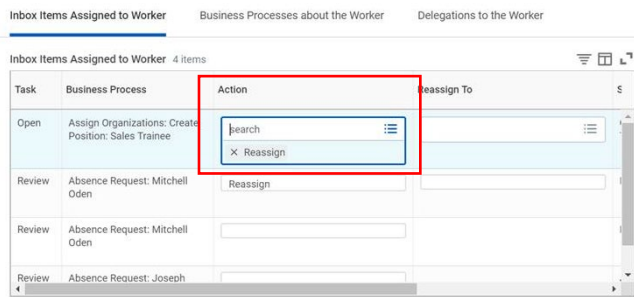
Inbox Items Assigned to Worker   Business Processes about the Worker   Delegations to the Worker

Inbox Items Assigned to Worker 4 items

| Task | Business Process | Action | Reassign To | S |
|---|---|---|---|---|
| Open | Assign Organizations: Create Position: Sales Trainee | search × Reassign | | |
| Review | Absence Request: Mitchell Oden | Reassign | | |
| Review | Absence Request: Mitchell Oden | | | |
| Review | Absence Request: Joseph | | | |